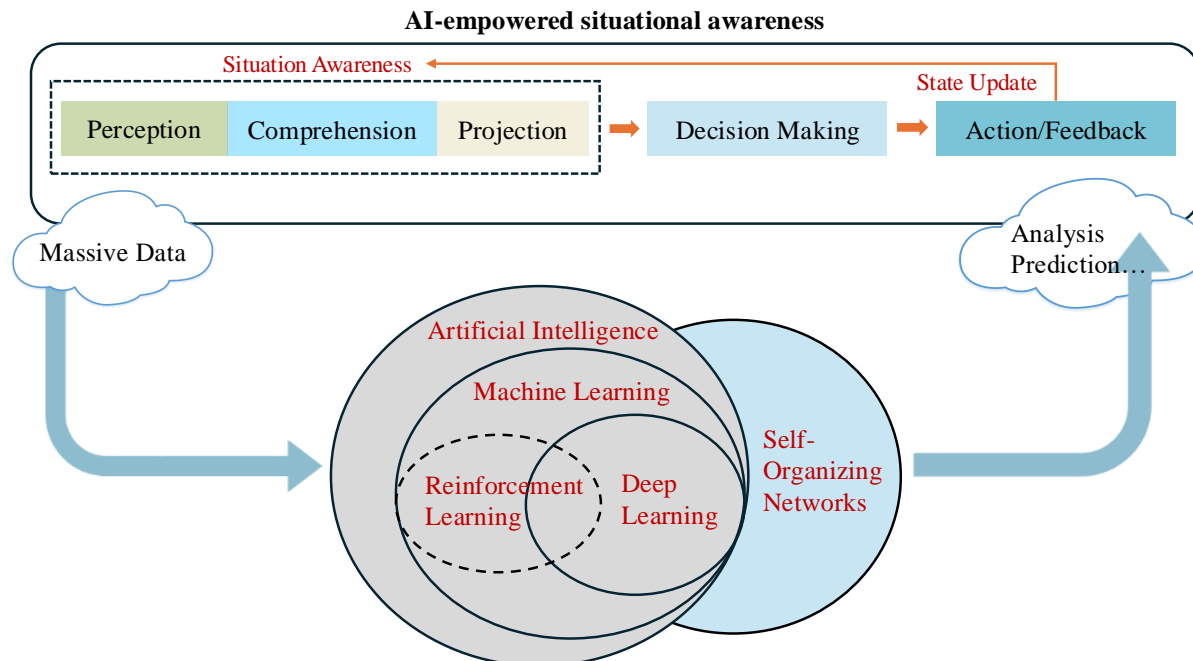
AI-empowered situational awareness

Situation Awareness

State Update

Perception

Comprehension

Projection

Decision Making

Action/Feedback

Massive Data

Analysis
Prediction…

Artificial Intelligence

Machine Learning

Reinforcement Learning

Deep Learning

Self-Organizing Networks